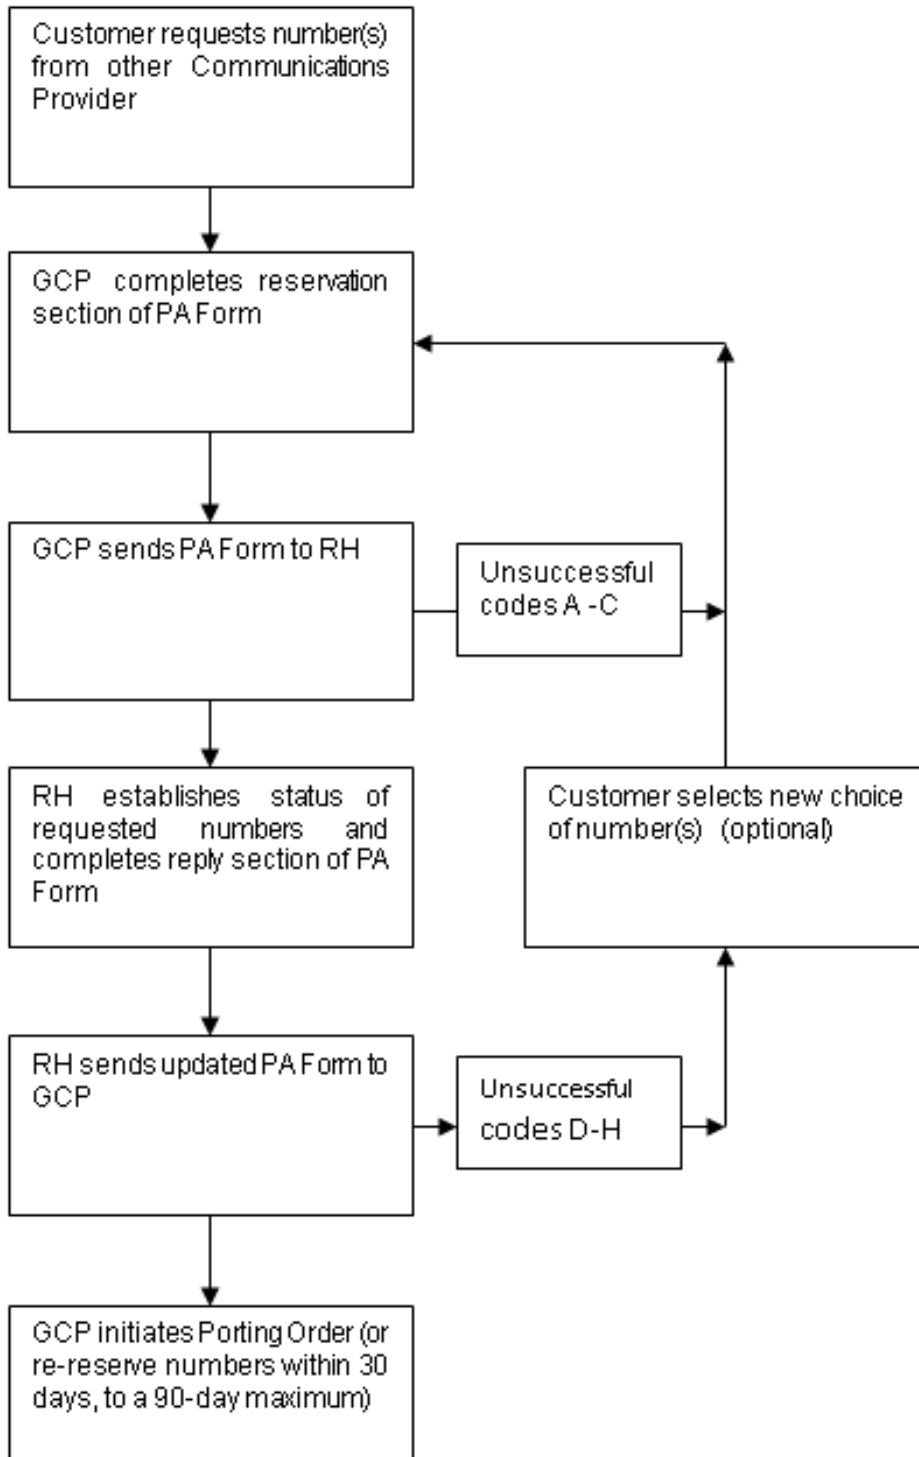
Customer requests number(s) from other Communications Provider

GCP completes reservation section of PA Form

GCP sends PA Form to RH

Unsuccessful codes A -C

RH establishes status of requested numbers and completes reply section of PA Form

Customer selects new choice of number(s) (optional)

RH sends updated PA Form to GCP

Unsuccessful codes D-H

GCP initiates Porting Order (or re-reserve numbers within 30 days, to a 90-day maximum)